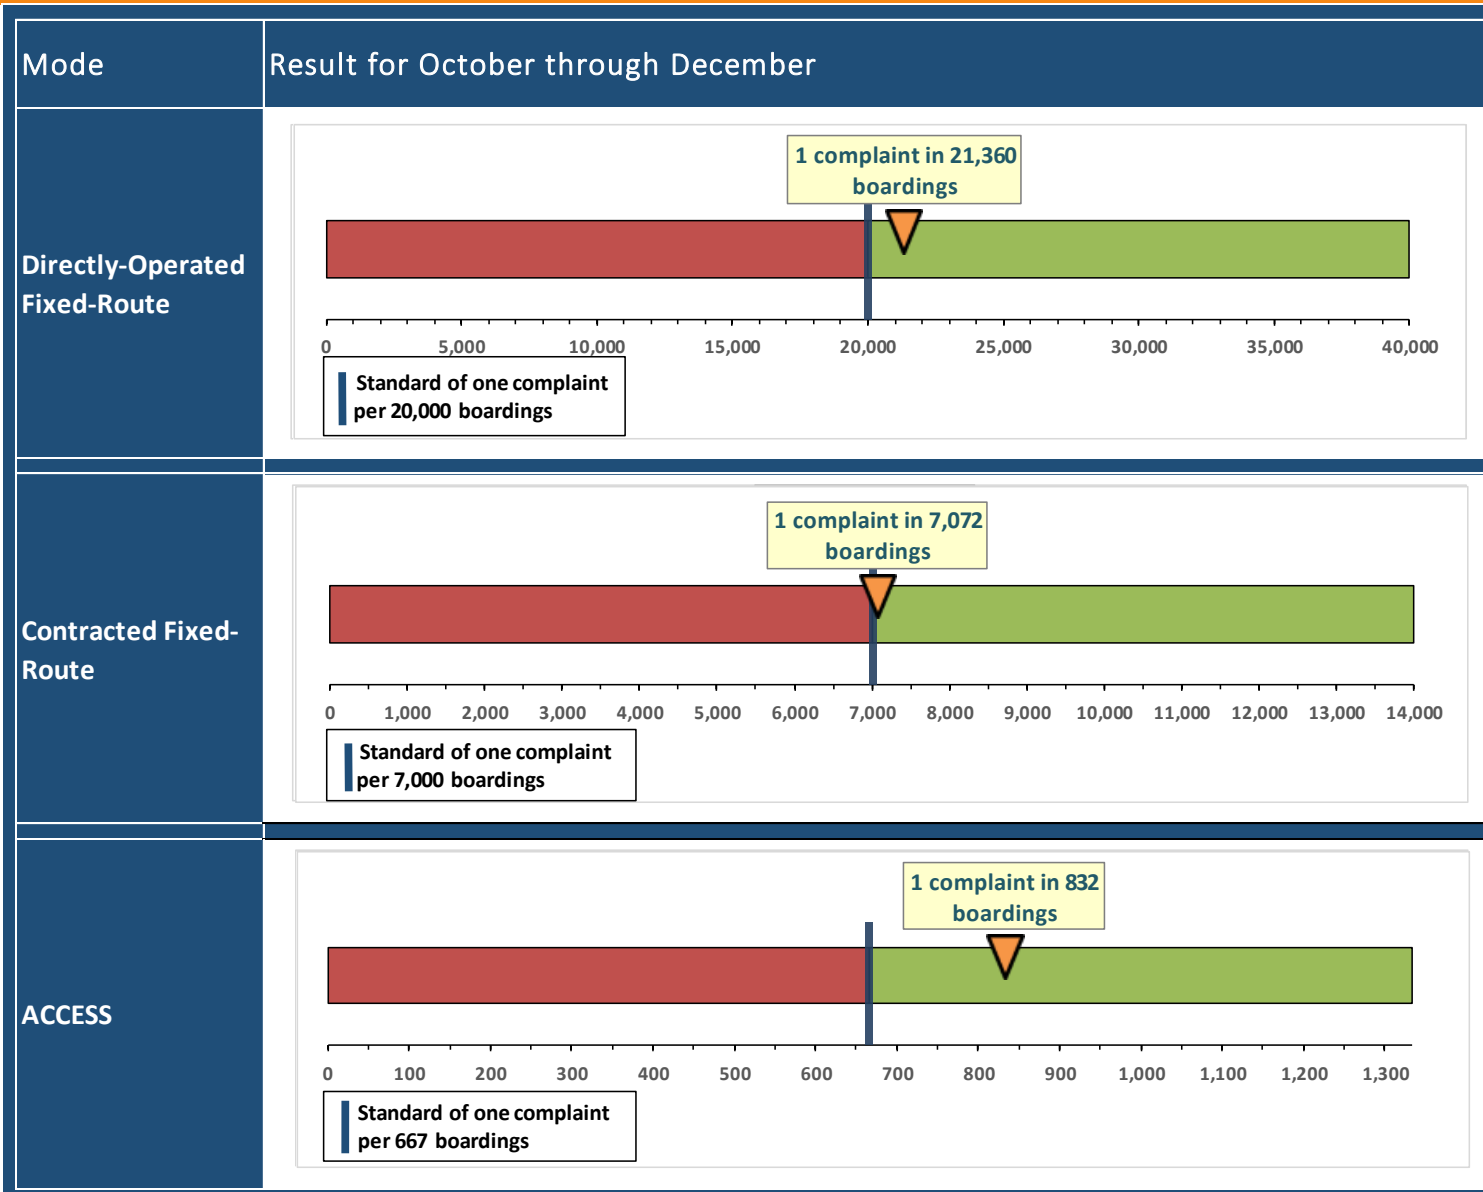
| Mode | Result for October through December |
|---|---|
| Directly-Operated Fixed-Route | 1 complaint in 21,360 boardings<br>0 5,000 10,000 15,000 20,000 25,000 30,000 35,000 40,000<br>Standard of one complaint per 20,000 boardings |
| Contracted Fixed-Route | 1 complaint in 7,072 boardings<br>0 1,000 2,000 3,000 4,000 5,000 6,000 7,000 8,000 9,000 10,000 11,000 12,000 13,000 14,000<br>Standard of one complaint per 7,000 boardings |
| ACCESS | 1 complaint in 832 boardings<br>0 100 200 300 400 500 600 700 800 900 1,000 1,100 1,200 1,300<br>Standard of one complaint per 667 boardings |